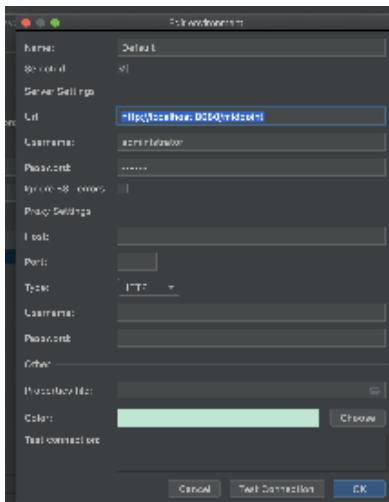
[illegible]

Name: Default

Selected

Server Settings

Url: http://localhost:8080/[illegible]

Username: administrator

Password: ••••••

Ignore SSL errors

Proxy Settings

Host:

Port:

Type: HTTP

Username:

Password:

Other

Properties file:

Color: Choose

Test connection

Cancel Test Connection OK